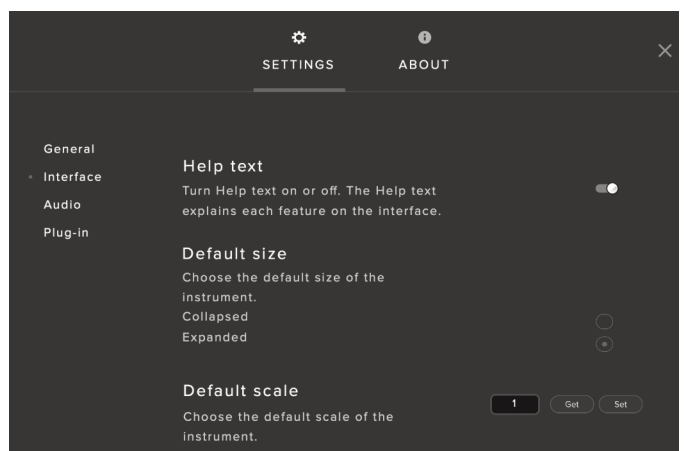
SETTINGS ABOUT

General
Interface
Audio
Plug-in

Help text
Turn Help text on or off. The Help text explains each feature on the interface.

Default size
Choose the default size of the instrument.
Collapsed
Expanded

Default scale
Choose the default scale of the instrument.

1 Get Set